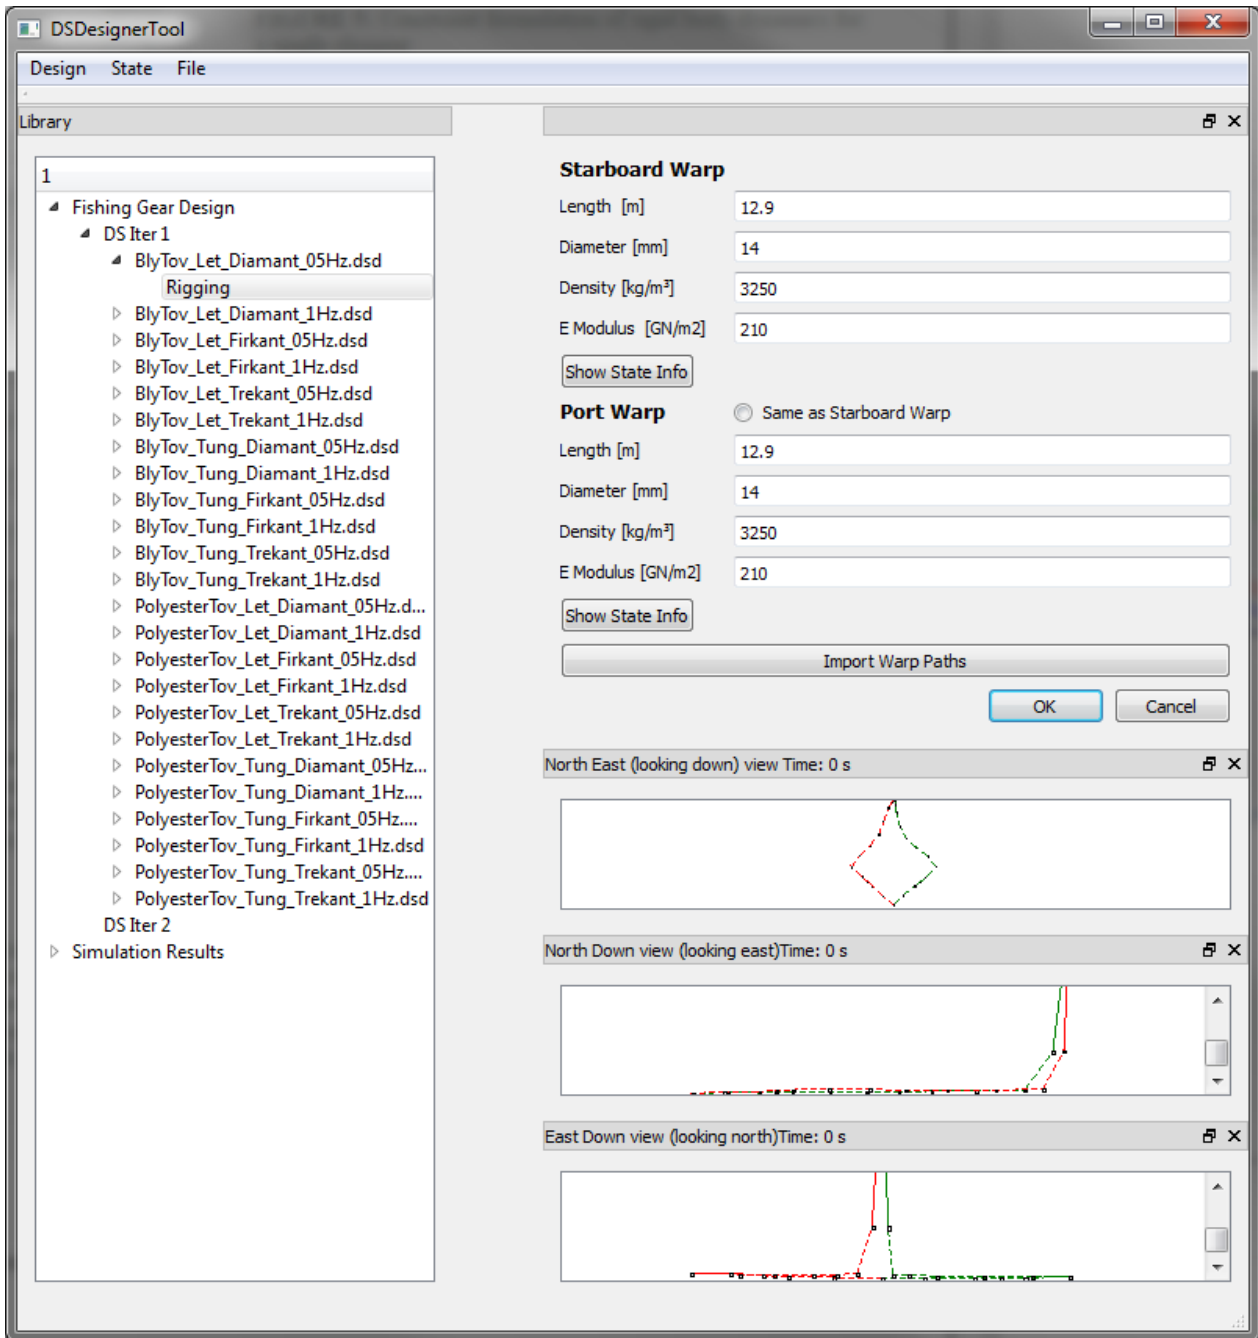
DSDesignerTool

Design State File

Library

1
Fishing Gear Design
DS Iter 1
BlyTov_Let_Diamant_05Hz.dsd
Rigging
BlyTov_Let_Diamant_1Hz.dsd
BlyTov_Let_Firkant_05Hz.dsd
BlyTov_Let_Firkant_1Hz.dsd
BlyTov_Let_Trekant_05Hz.dsd
BlyTov_Let_Trekant_1Hz.dsd
BlyTov_Tung_Diamant_05Hz.dsd
BlyTov_Tung_Diamant_1Hz.dsd
BlyTov_Tung_Firkant_05Hz.dsd
BlyTov_Tung_Firkant_1Hz.dsd
BlyTov_Tung_Trekant_05Hz.dsd
BlyTov_Tung_Trekant_1Hz.dsd
PolyesterTov_Let_Diamant_05Hz.d...
PolyesterTov_Let_Diamant_1Hz.dsd
PolyesterTov_Let_Firkant_05Hz.dsd
PolyesterTov_Let_Firkant_1Hz.dsd
PolyesterTov_Let_Trekant_05Hz.dsd
PolyesterTov_Let_Trekant_1Hz.dsd
PolyesterTov_Tung_Diamant_05Hz...
PolyesterTov_Tung_Diamant_1Hz....
PolyesterTov_Tung_Firkant_05Hz....
PolyesterTov_Tung_Firkant_1Hz.dsd
PolyesterTov_Tung_Trekant_05Hz....
PolyesterTov_Tung_Trekant_1Hz.dsd
DS Iter 2
Simulation Results

Starboard Warp
Length [m] 12.9
Diameter [mm] 14
Density [kg/m³] 3250
E Modulus [GN/m2] 210
Show State Info
Port Warp
Same as Starboard Warp
Length [m] 12.9
Diameter [mm] 14
Density [kg/m³] 3250
E Modulus [GN/m2] 210
Show State Info
Import Warp Paths
OK Cancel

North East (looking down) view Time: 0 s

North Down view (looking east)Time: 0 s

East Down view (looking north)Time: 0 s